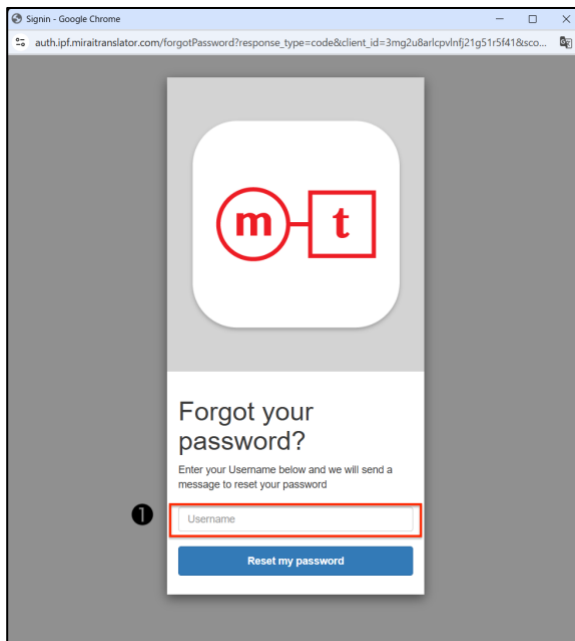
Signin - Google Chrome

auth.ipf.miraitranslator.com/forgotPassword?response_type=code&client_id=3mg2u8arlcpvlnfj21g51r5f41&sco...

m t

Forgot your password?

Enter your Username below and we will send a message to reset your password

❶

Username

Reset my password